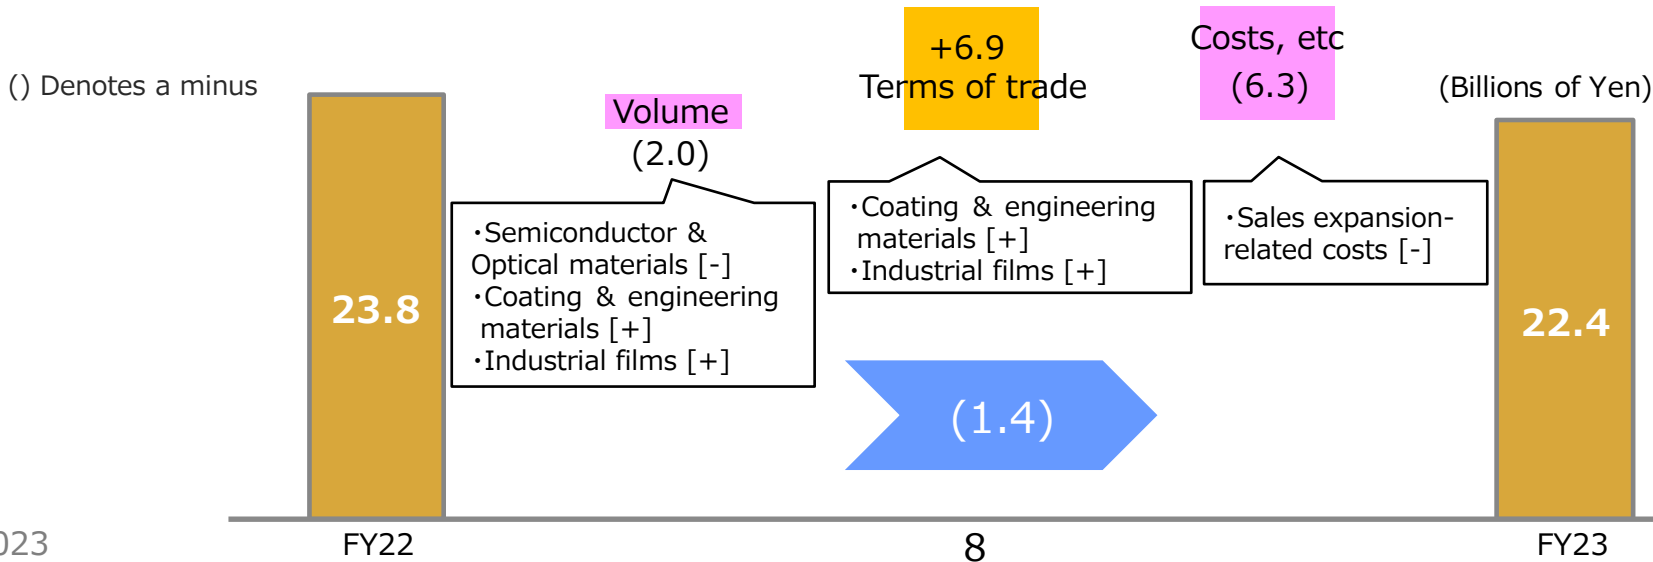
() Denotes a minus

(Billions of Yen)

23.8

Volume
(2.0)

・Semiconductor & Optical materials [-]
・Coating & engineering materials [+]
・Industrial films [+]

+6.9
Terms of trade

・Coating & engineering materials [+]
・Industrial films [+]

Costs, etc
(6.3)

・Sales expansion-related costs [-]

(1.4)

22.4

023

FY22

8

FY23